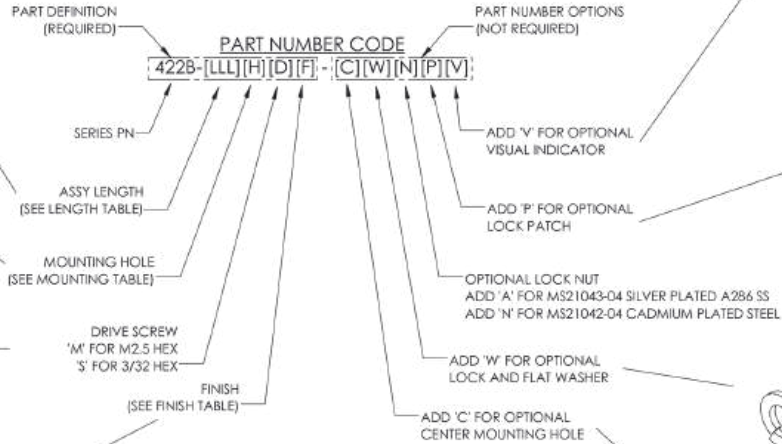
PART DEFINITION
(REQUIRED)

PART NUMBER OPTIONS
(NOT REQUIRED)

PART NUMBER CODE

422B-[LLL][H][D][F]-[C][W][N][P][V]

SERIES PN

ASSY LENGTH
(SEE LENGTH TABLE)

MOUNTING HOLE
(SEE MOUNTING TABLE)

DRIVE SCREW
'M' FOR M2.5 HEX
'S' FOR 3/32 HEX

FINISH
(SEE FINISH TABLE)

ADD 'V' FOR OPTIONAL
VISUAL INDICATOR

ADD 'P' FOR OPTIONAL
LOCK PATCH

OPTIONAL LOCK NUT
ADD 'A' FOR MS21043-04 SILVER PLATED A286 SS
ADD 'N' FOR MS21042-04 CADMIUM PLATED STEEL

ADD 'W' FOR OPTIONAL
LOCK AND FLAT WASHER

ADD 'C' FOR OPTIONAL
CENTER MOUNTING HOLE